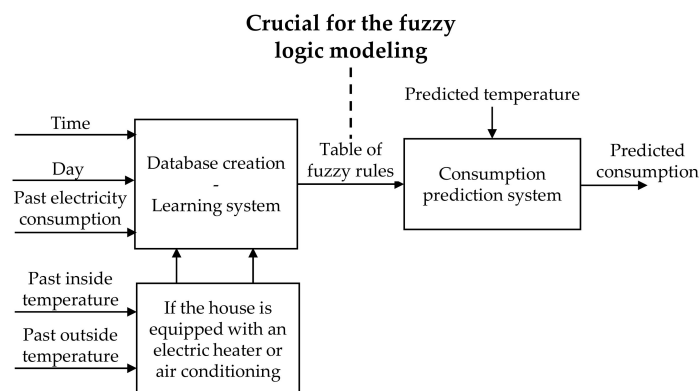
Crucial for the fuzzy logic modeling

Predicted temperature

Time

Day

Past electricity consumption

Database creation
-
Learning system

Table of fuzzy rules

Consumption prediction system

Predicted consumption

Past inside temperature

Past outside temperature

If the house is equipped with an electric heater or air conditioning